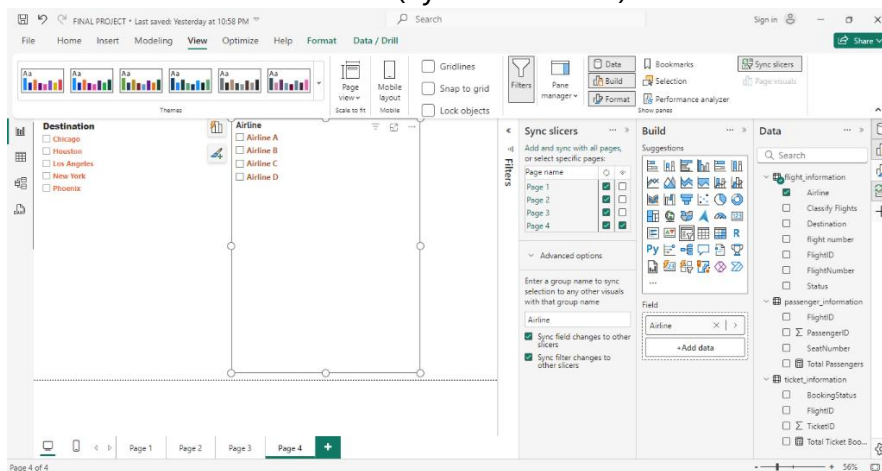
FINAL PROJECT • Last saved: Yesterday at 10:58 PM
Search
Sign in
File Home Insert Modeling View Optimize Help Format Data / Drill
Share
Aa Aa Aa Aa Aa Aa
Themes
Page view
Mobile layout
Scale to fit Mobile
Gridlines
Snap to grid
Lock objects
Filters
Pane manager
Data
Build
Format
Bookmarks
Selection
Performance analyzer
Sync slicers
Page visuals
Show panes

Destination
Chicago
Houston
Los Angeles
New York
Phoenix

Airline
Airline A
Airline B
Airline C
Airline D

Filters

Sync slicers
Add and sync with all pages, or select specific pages:
| Page name | | |
|---|---|---|
| Page 1 | ☑ | ☐ |
| Page 2 | ☑ | ☐ |
| Page 3 | ☑ | ☐ |
| Page 4 | ☑ | ☑ |

Advanced options
Enter a group name to sync selection to any other visuals with that group name
Airline
Sync field changes to other slicers
Sync filter changes to other slicers

Build
Suggestions
R
Py
...
Field
Airline
+Add data

Data
Search
flight_information
Airline
Classify Flights
Destination
flight number
FlightID
FlightNumber
Status
passenger_information
FlightID
Σ PassengerID
SeatNumber
Total Passengers
ticket_information
BookingStatus
FlightID
Σ TicketID
Total Ticket Boo...

Page 1 Page 2 Page 3 Page 4 +
Page 4 of 4
56%